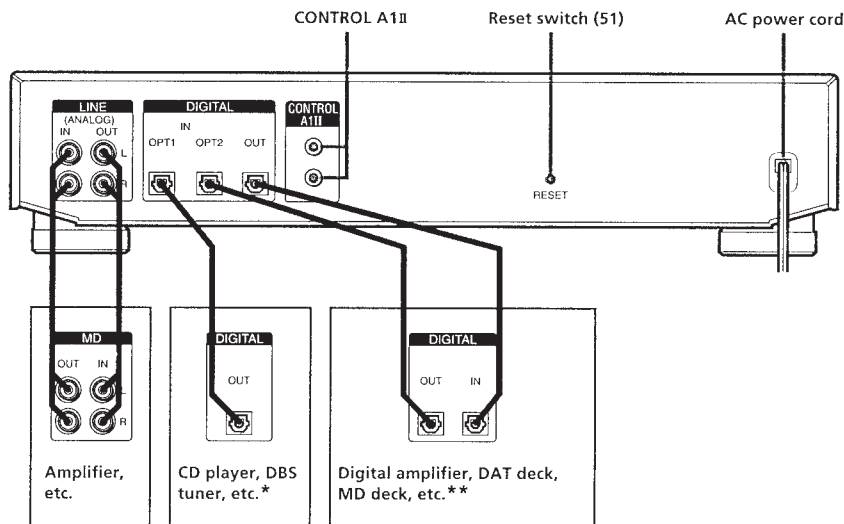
CONTROL A1II

Reset switch (51)

AC power cord

LINE (ANALOG) IN OUT L R

DIGITAL IN OPT1 OPT2 OUT

CONTROL A1II

RESET

MD OUT IN L R

DIGITAL OUT

DIGITAL OUT IN

Amplifier, etc.

CD player, DBS tuner, etc.*

Digital amplifier, DAT deck, MD deck, etc.**